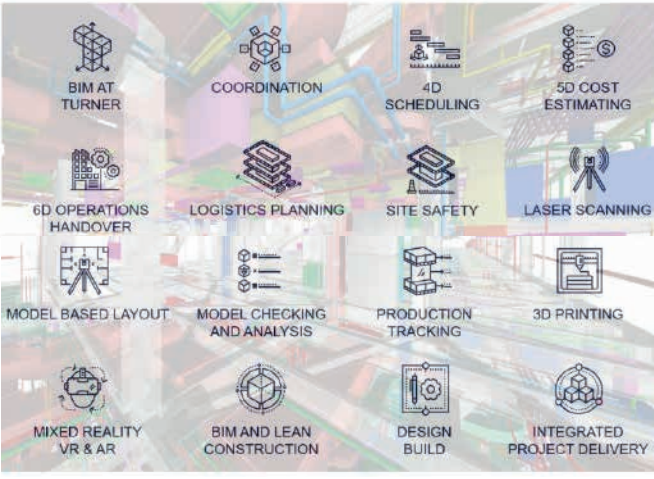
BIM AT TURNER

COORDINATION

4D SCHEDULING

5D COST ESTIMATING

6D OPERATIONS HANDOVER

LOGISTICS PLANNING

SITE SAFETY

LASER SCANNING

MODEL BASED LAYOUT

MODEL CHECKING AND ANALYSIS

PRODUCTION TRACKING

3D PRINTING

MIXED REALITY VR & AR

BIM AND LEAN CONSTRUCTION

DESIGN BUILD

INTEGRATED PROJECT DELIVERY